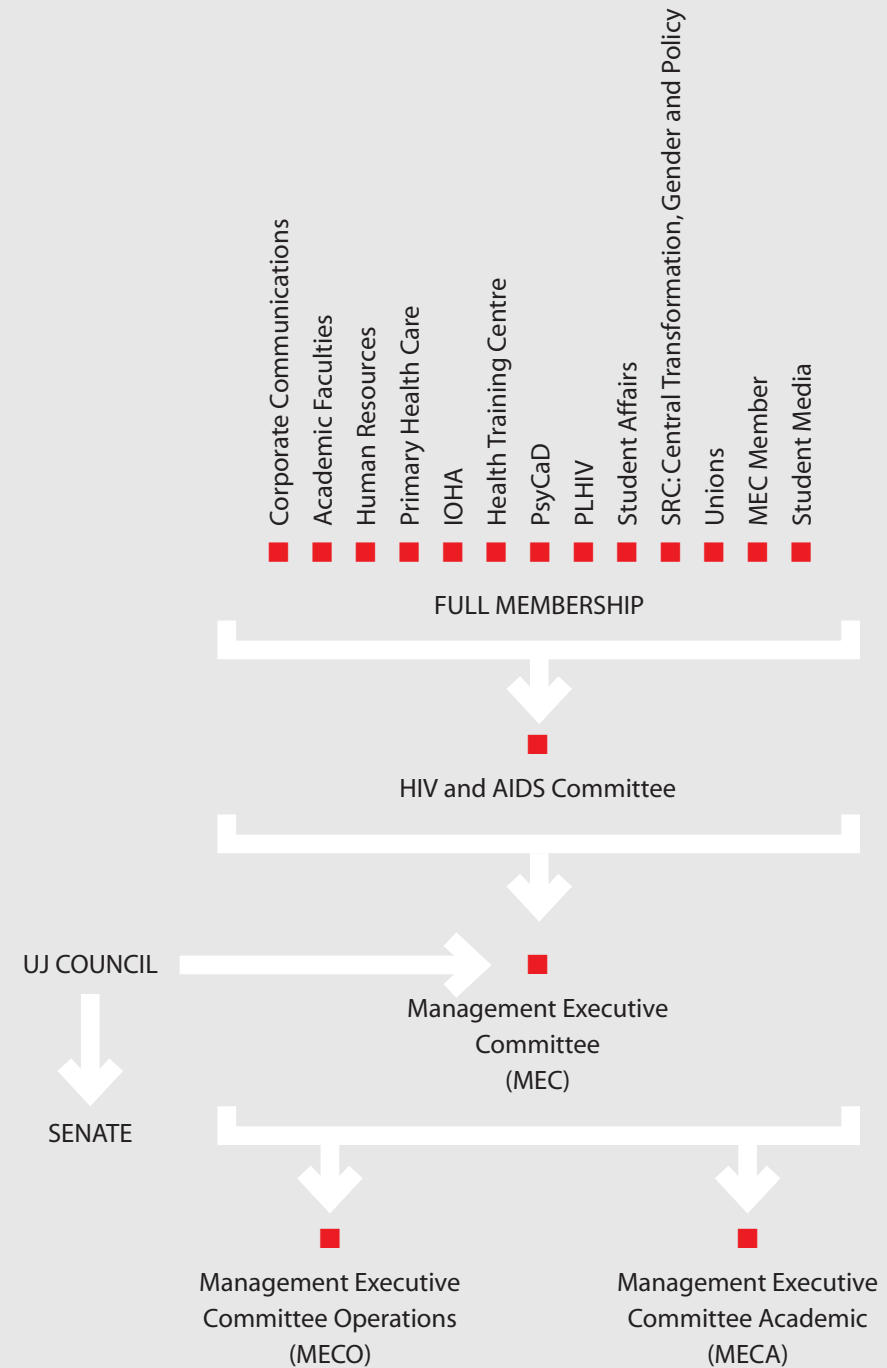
Corporate Communications
Academic Faculties
Human Resources
Primary Health Care
IOHA
Health Training Centre
PsyCaD
PLHIV
Student Affairs
SRC: Central Transformation, Gender and Policy
Unions
MEC Member
Student Media

FULL MEMBERSHIP

HIV and AIDS Committee

UJ COUNCIL

Management Executive Committee (MEC)

SENATE

Management Executive Committee Operations (MECO)

Management Executive Committee Academic (MECA)